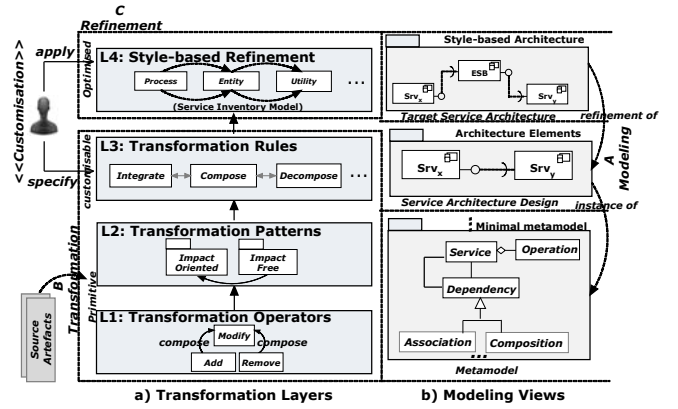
C
Refinement

<<Customisation>>

apply

specify

Optimised

L4: Style-based Refinement

Process

Entity

Utility

...

(Service Inventory Model)

customisable

L3: Transformation Rules

Integrate

Compose

Decompose

...

L2: Transformation Patterns

Impact Oriented

Impact Free

Primitive

Transformation

B

Source Artefacts

L1: Transformation Operators

compose

Modify

compose

Add

Remove

Style-based Architecture

ESB

$Srv_x$

$Srv_y$

Target Service Architecture

refinement of

Architecture Elements

A
Modeling

$Srv_x$

$Srv_y$

Service Architecture Design

instance of

Minimal metamodel

Service

Operation

Dependency

Association

Composition

...

Metamodel

a) Transformation Layers

b) Modeling Views